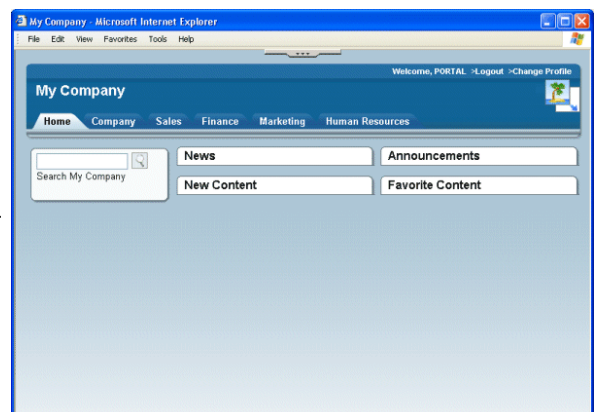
My Company - Microsoft Internet Explorer

File Edit View Favorites Tools Help

Welcome, PORTAL >Logout >Change Profile

My Company

Home Company Sales Finance Marketing Human Resources

Search My Company

News

Announcements

New Content

Favorite Content